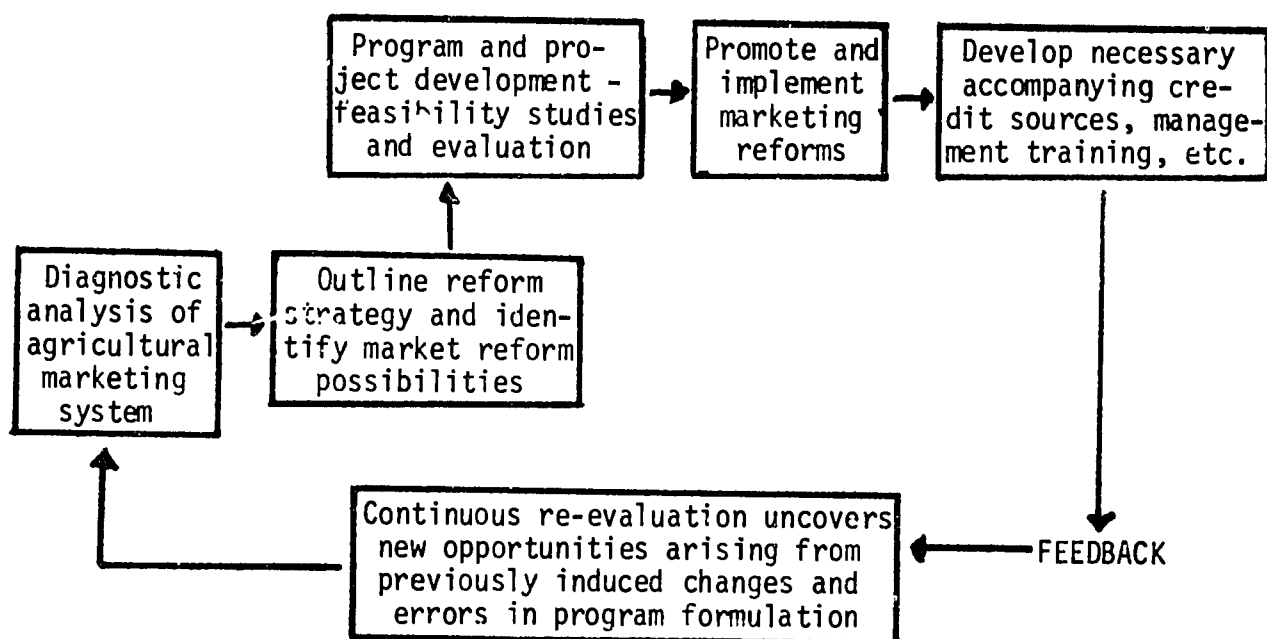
Program and project development - feasibility studies and evaluation

Promote and implement marketing reforms

Develop necessary accompanying credit sources, management training, etc.

Diagnostic analysis of agricultural marketing system

Outline reform strategy and identify market reform possibilities

Continuous re-evaluation uncovers new opportunities arising from previously induced changes and errors in program formulation

FEEDBACK